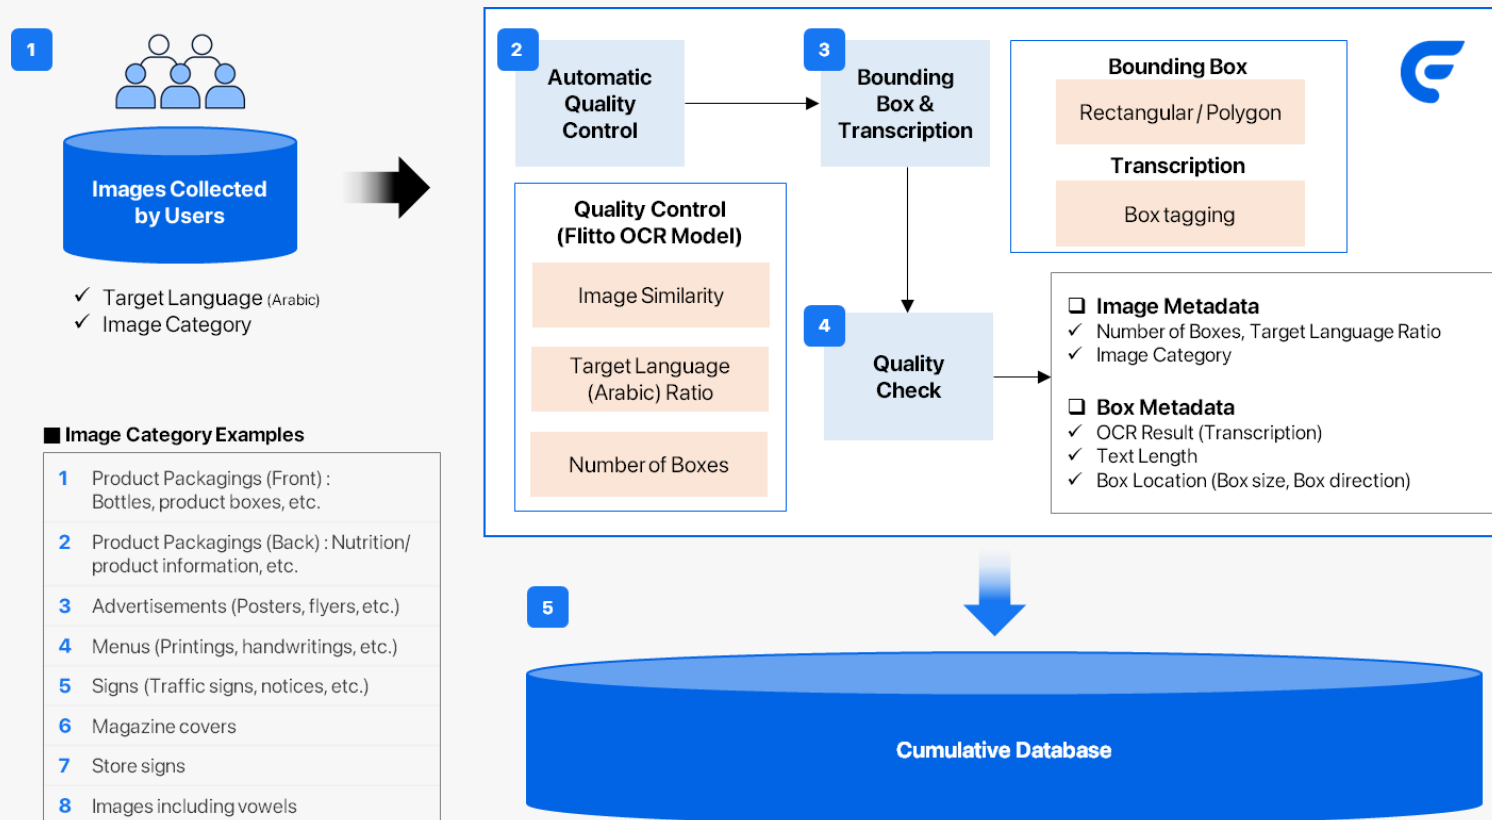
1

Images Collected by Users

✓ Target Language (Arabic)
✓ Image Category

■ Image Category Examples

| | |
|---|---|
| 1 | Product Packagings (Front) : Bottles, product boxes, etc. |
| 2 | Product Packagings (Back) : Nutrition/ product information, etc. |
| 3 | Advertisements (Posters, flyers, etc.) |
| 4 | Menus (Printings, handwritings, etc.) |
| 5 | Signs (Traffic signs, notices, etc.) |
| 6 | Magazine covers |
| 7 | Store signs |
| 8 | Images including vowels |

2
Automatic Quality Control

Quality Control (Flitto OCR Model)
Image Similarity
Target Language (Arabic) Ratio
Number of Boxes

3
Bounding Box & Transcription

Bounding Box
Rectangular / Polygon
Transcription
Box tagging

4
Quality Check

❑ Image Metadata
✓ Number of Boxes, Target Language Ratio
✓ Image Category

❑ Box Metadata
✓ OCR Result (Transcription)
✓ Text Length
✓ Box Location (Box size, Box direction)

5
Cumulative Database